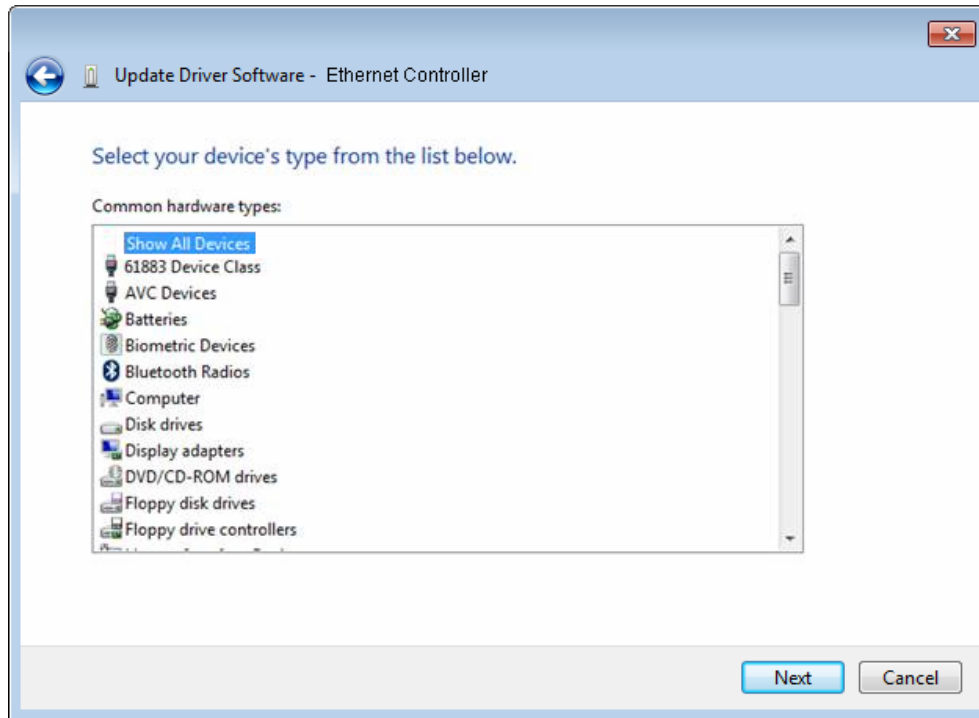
Update Driver Software - Ethernet Controller

Select your device's type from the list below.

Common hardware types:

Show All Devices
61883 Device Class
AVC Devices
Batteries
Biometric Devices
Bluetooth Radios
Computer
Disk drives
Display adapters
DVD/CD-ROM drives
Floppy disk drives
Floppy drive controllers
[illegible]

Next
Cancel